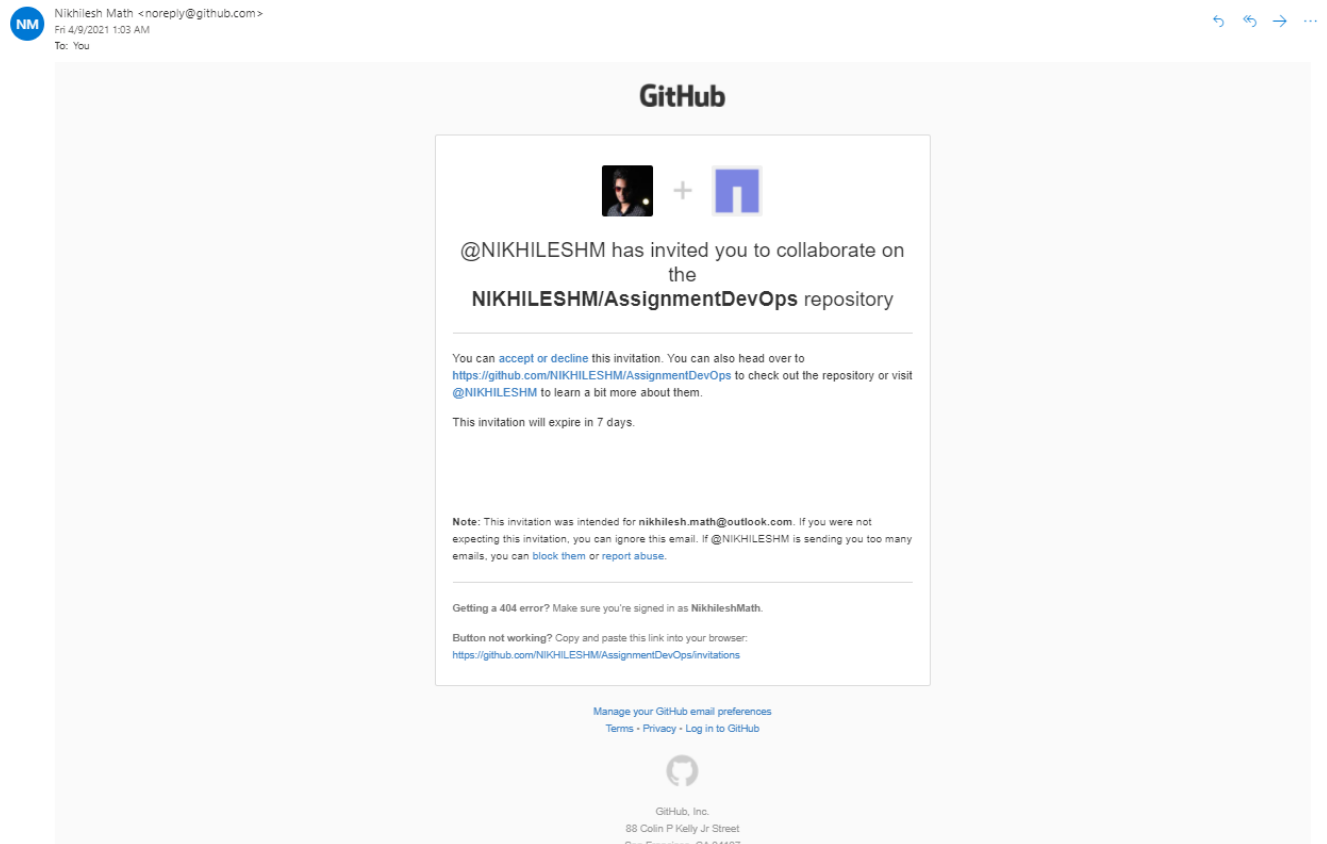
NM

Nikhilesh Math <noreply@github.com>
Fri 4/9/2021 1:03 AM
To: You

GitHub

@NIKHILESHM has invited you to collaborate on the **NIKHILESHM/AssignmentDevOps** repository

You can accept or decline this invitation. You can also head over to https://github.com/NIKHILESHM/AssignmentDevOps to check out the repository or visit @NIKHILESHM to learn a bit more about them.

This invitation will expire in 7 days.

**Note:** This invitation was intended for **nikhilesh.math@outlook.com**. If you were not expecting this invitation, you can ignore this email. If @NIKHILESHM is sending you too many emails, you can block them or report abuse.

**Getting a 404 error?** Make sure you're signed in as **NikhileshMath**.

**Button not working?** Copy and paste this link into your browser:
https://github.com/NIKHILESHM/AssignmentDevOps/invitations

Manage your GitHub email preferences
Terms • Privacy • Log in to GitHub

GitHub, Inc.
88 Colin P Kelly Jr Street
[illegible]